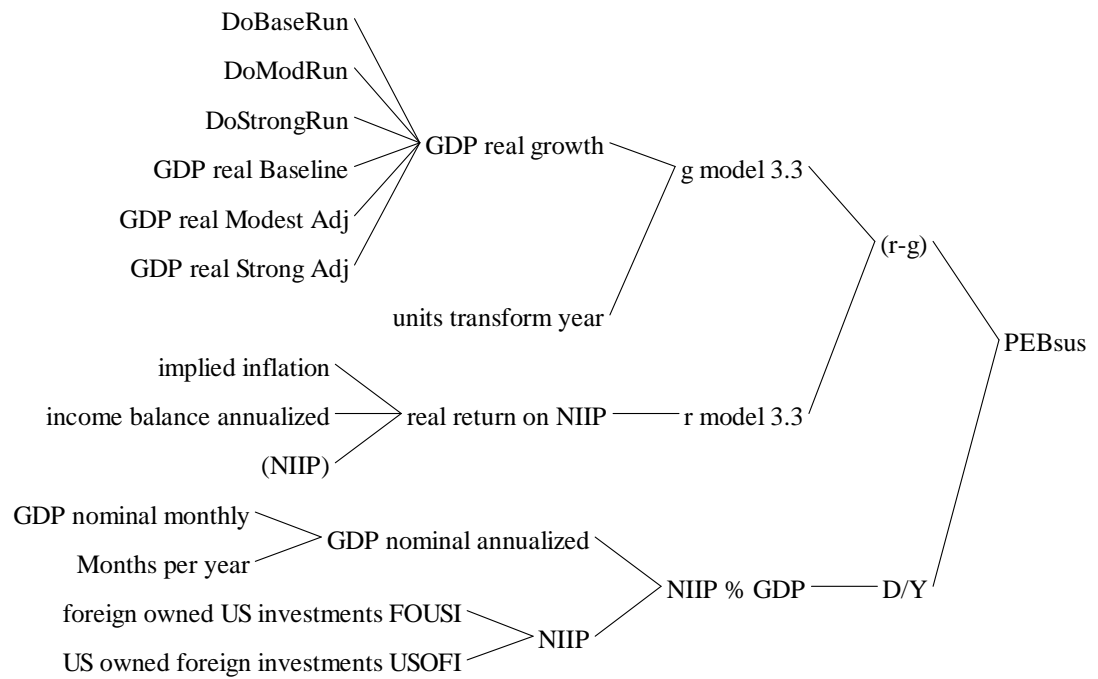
DoBaseRun
DoModRun
DoStrongRun
GDP real Baseline
GDP real Modest Adj
GDP real Strong Adj
GDP real growth
units transform year
g model 3.3
(r-g)
PEBsus
implied inflation
income balance annualized
(NIIP)
real return on NIIP
r model 3.3
GDP nominal monthly
Months per year
GDP nominal annualized
foreign owned US investments FOUSI
US owned foreign investments USOFI
NIIP
NIIP % GDP
D/Y